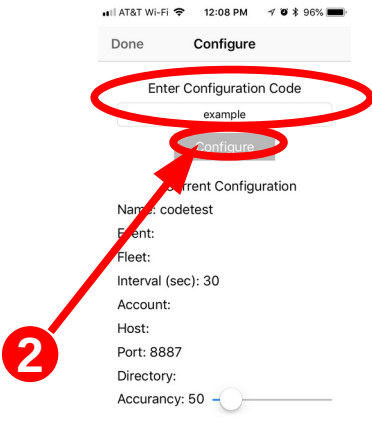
AT&T Wi-Fi 12:08 PM 96%

Done Configure

Enter Configuration Code

example

Configure

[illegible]urrent Configuration

Nam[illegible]: codetest

E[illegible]ent:

Fleet:

Interval (sec): 30

Account:

Host:

Port: 8887

Directory:

Accurancy: 50

2